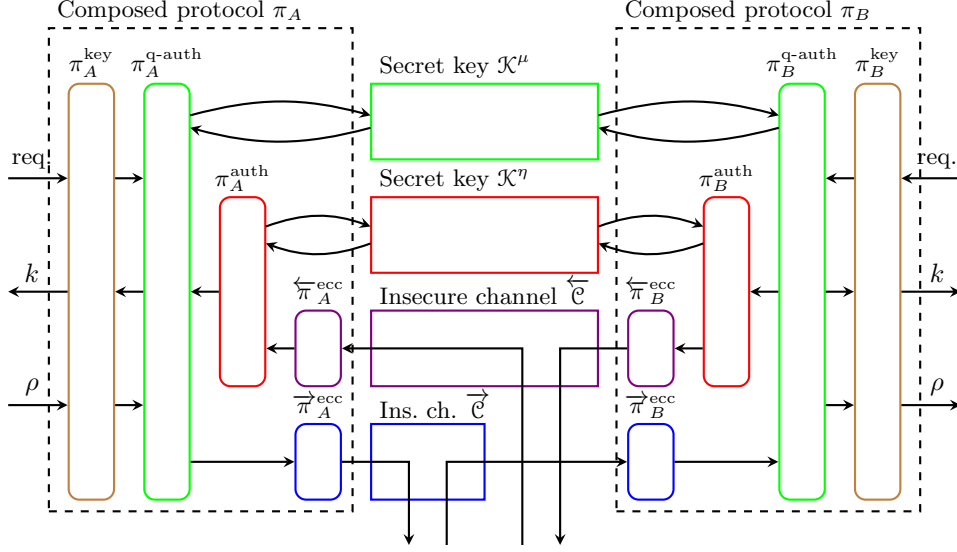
Composed protocol $\pi_A$

Composed protocol $\pi_B$

$\pi_A^{\text{key}}$

$\pi_A^{\text{q-auth}}$

Secret key $\mathcal{K}^{\mu}$

$\pi_B^{\text{q-auth}}$

$\pi_B^{\text{key}}$

req.

req.

$\pi_A^{\text{auth}}$

Secret key $\mathcal{K}^{\eta}$

$\pi_B^{\text{auth}}$

$k$

$k$

$\overleftarrow{\pi}_A^{\text{ecc}}$

Insecure channel $\overleftarrow{\mathcal{C}}$

$\overleftarrow{\pi}_B^{\text{ecc}}$

$\rho$

$\rho$

$\overrightarrow{\pi}_A^{\text{ecc}}$

Ins. ch. $\overrightarrow{\mathcal{C}}$

$\overrightarrow{\pi}_B^{\text{ecc}}$